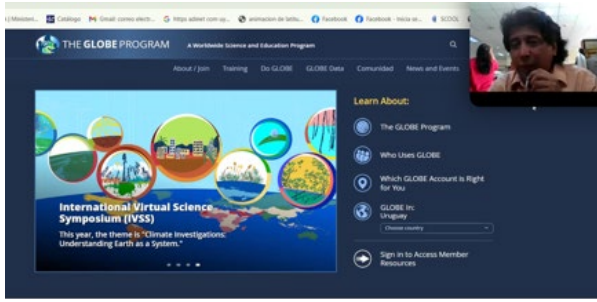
Ministeri... Catálogo Gmail: correo electr... https adexl com uy... animacion de latitu... Facebook Facebook - Inicia se... SCOOL

THE GLOBE PROGRAM A Worldwide Science and Education Program

About / Join Training Do GLOBE GLOBE Data Comunidad News and Events

International Virtual Science Symposium (IVSS)

This year, the theme is "Climate Investigations: Understanding Earth as a System."

Learn About:

The GLOBE Program

Who Uses GLOBE

Which GLOBE Account Is Right for You

GLOBE in: Uruguay

Choose country

Sign in to Access Member Resources